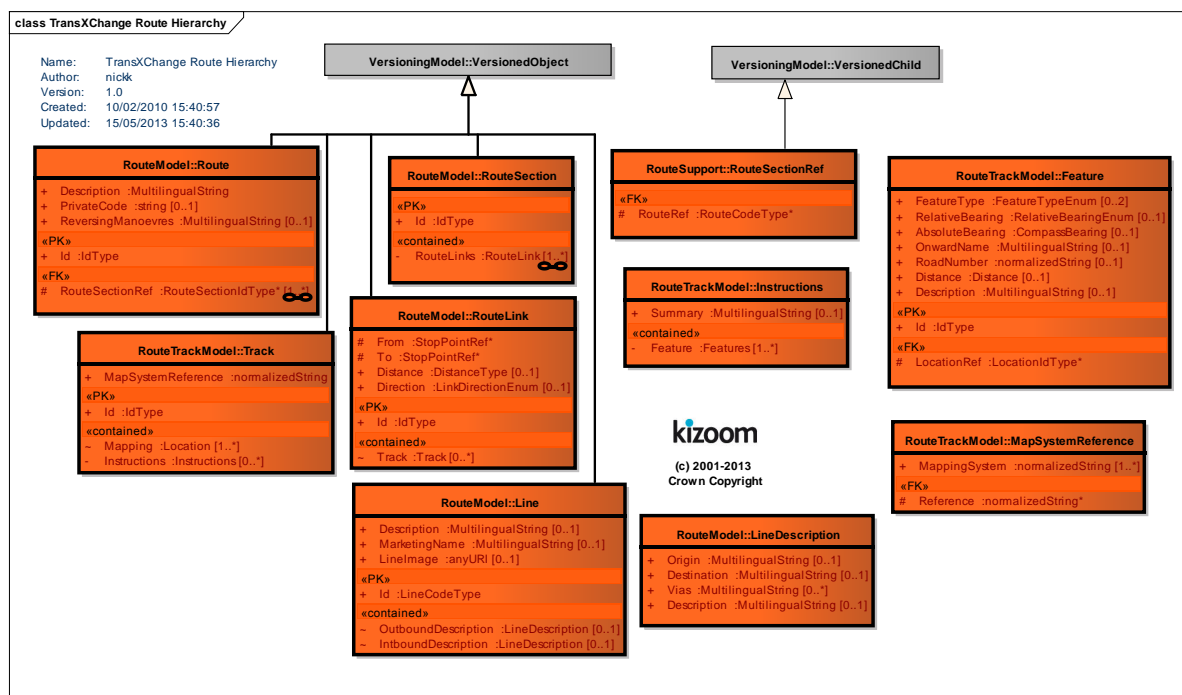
class TransXChange Route Hierarchy

Name: TransXChange Route Hierarchy
Author: nickk
Version: 1.0
Created: 10/02/2010 15:40:57
Updated: 15/05/2013 15:40:36

VersioningModel::VersionedObject

VersioningModel::VersionedChild

RouteModel::Route
+ Description :MultilingualString
+ PrivateCode :string [0..1]
+ ReversingManoevres :MultilingualString [0..1]
«PK»
+ Id :IdType
«FK»
# RouteSectionRef :RouteSectionIdType* [1..*]

RouteModel::RouteSection
«PK»
+ Id :IdType
«contained»
- RouteLinks :RouteLink [1..*]

RouteSupport::RouteSectionRef
«FK»
# RouteRef :RouteCodeType*

RouteTrackModel::Feature
+ FeatureType :FeatureTypeEnum [0..2]
+ RelativeBearing :RelativeBearingEnum [0..1]
+ AbsoluteBearing :CompassBearing [0..1]
+ OnwardName :MultilingualString [0..1]
+ RoadNumber :normalizedString [0..1]
+ Distance :Distance [0..1]
+ Description :MultilingualString [0..1]
«PK»
+ Id :IdType
«FK»
# LocationRef :LocationIdType*

RouteTrackModel::Instructions
+ Summary :MultilingualString [0..1]
«contained»
- Feature :Features [1..*]

RouteTrackModel::Track
+ MapSystemReference :normalizedString
«PK»
+ Id :IdType
«contained»
~ Mapping :Location [1..*]
- Instructions :Instructions [0..*]

RouteModel::RouteLink
# From :StopPointRef*
# To :StopPointRef*
+ Distance :DistanceType [0..1]
+ Direction :LinkDirectionEnum [0..1]
«PK»
+ Id :IdType
«contained»
~ Track :Track [0..*]

kizoom
(c) 2001-2013
Crown Copyright

RouteTrackModel::MapSystemReference
+ MappingSystem :normalizedString [1..*]
«FK»
# Reference :normalizedString*

RouteModel::Line
+ Description :MultilingualString [0..1]
+ MarketingName :MultilingualString [0..1]
+ LineImage :anyURI [0..1]
«PK»
+ Id :LineCodeType
«contained»
~ OutboundDescription :LineDescription [0..1]
~ IntboundDescription :LineDescription [0..1]

RouteModel::LineDescription
+ Origin :MultilingualString [0..1]
+ Destination :MultilingualString [0..1]
+ Vias :MultilingualString [0..*]
+ Description :MultilingualString [0..1]